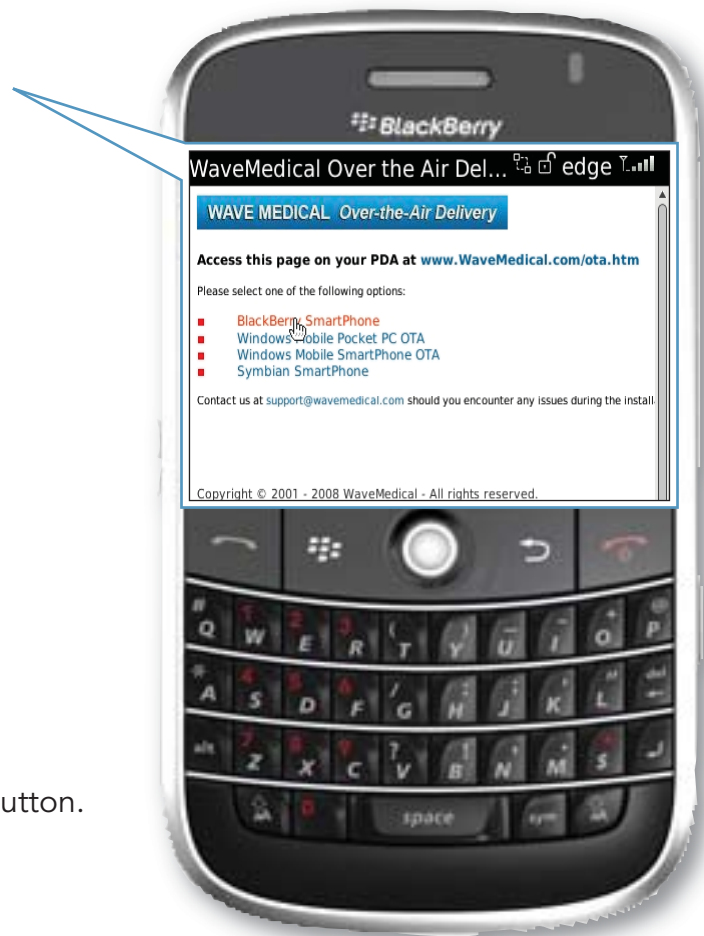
BlackBerry

WaveMedical Over the Air Del... edge

WAVE MEDICAL Over-the-Air Delivery

Access this page on your PDA at www.WaveMedical.com/ota.htm

Please select one of the following options:

- BlackBerry SmartPhone
- Windows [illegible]obile Pocket PC OTA
- Windows Mobile SmartPhone OTA
- Symbian SmartPhone

Contact us at support@wavemedical.com should you encounter any issues during the install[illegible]

Copyright © 2001 - 2008 WaveMedical - All rights reserved.

Q W E R T Y U I O P
A S D F G H J K L
alt Z X C V B N M
space

utton.